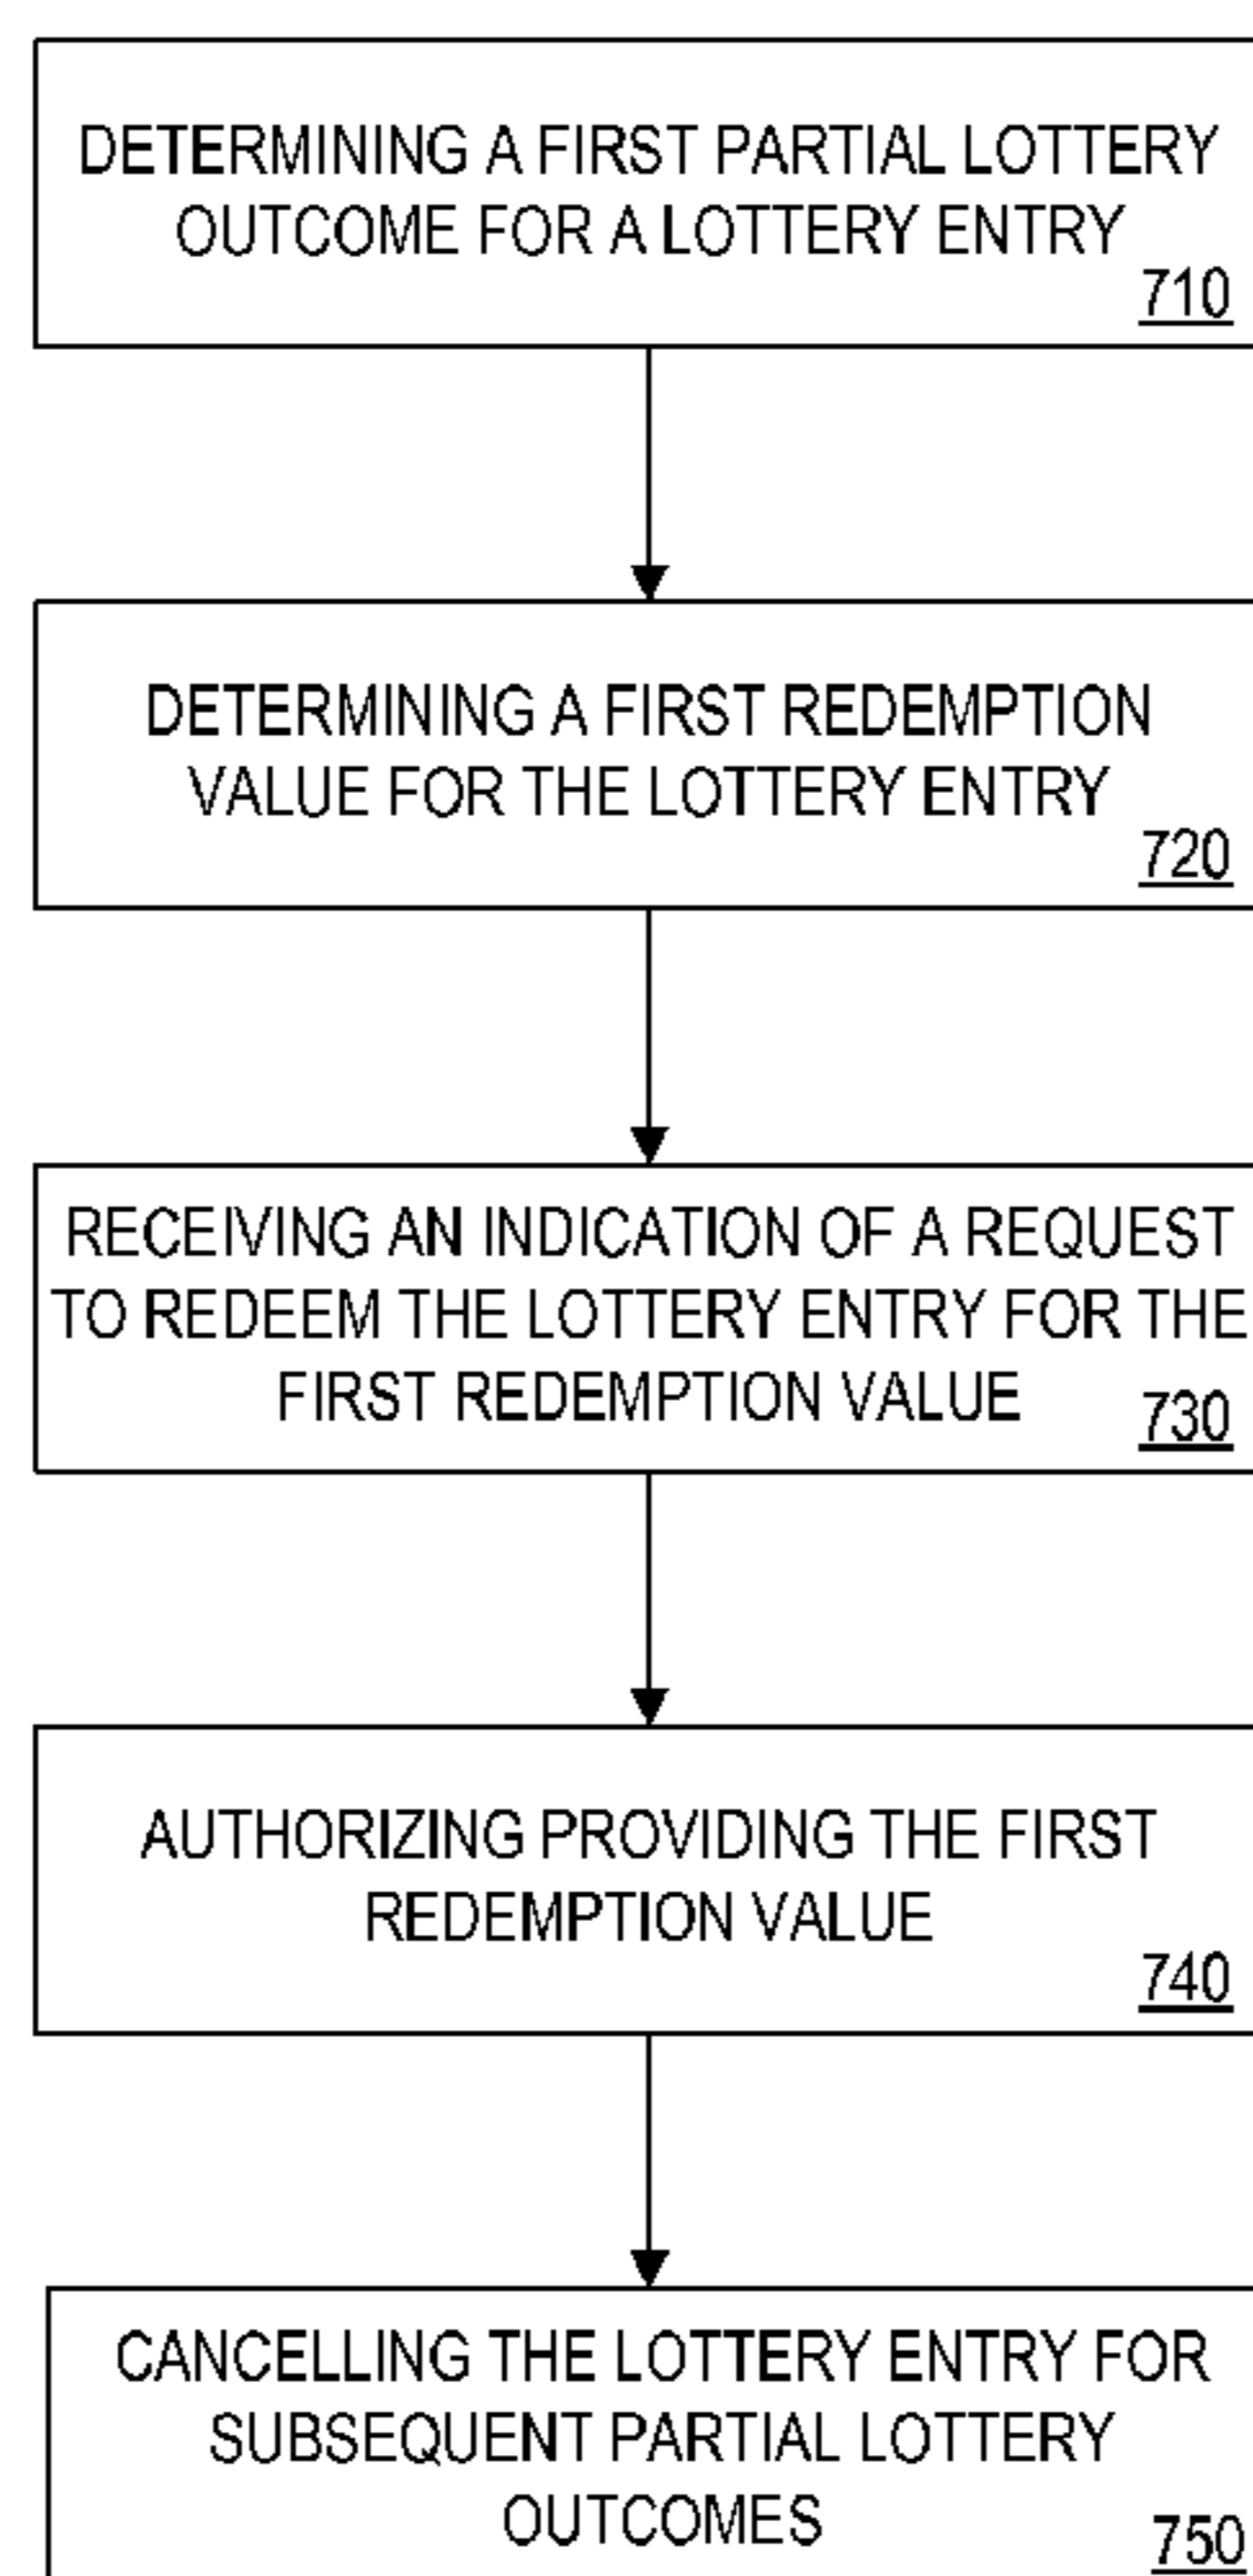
DETERMINING A FIRST PARTIAL LOTTERY OUTCOME FOR A LOTTERY ENTRY
710

DETERMINING A FIRST REDEMPTION VALUE FOR THE LOTTERY ENTRY
720

RECEIVING AN INDICATION OF A REQUEST TO REDEEM THE LOTTERY ENTRY FOR THE FIRST REDEMPTION VALUE
730

AUTHORIZING PROVIDING THE FIRST REDEMPTION VALUE
740

CANCELLING THE LOTTERY ENTRY FOR SUBSEQUENT PARTIAL LOTTERY OUTCOMES
750